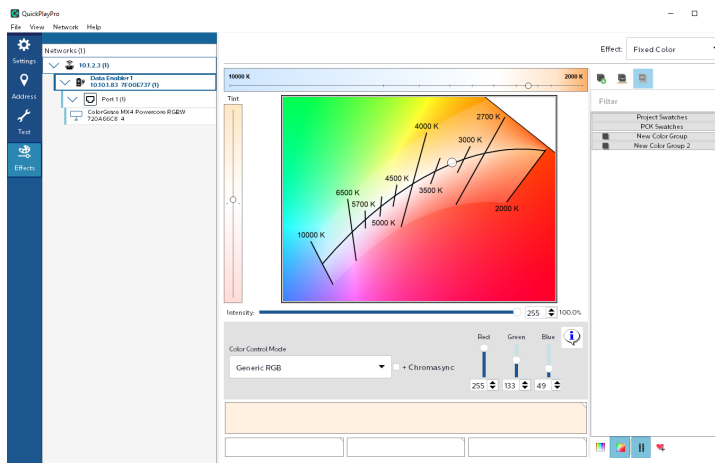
QuickPlayPro

File View Network Help

Settings

Address

Test

Effects

Networks (1)

10.1.2.3 (1)

Data Enabler 1
10.10.1.83 7E00E737 (1)

Port 1 (1)

ColorGraze MX4 Powercore RGBW
720A66C8 4

Effect: Fixed Color

10000 K

2000 K

Tint

4000 K

2700 K

3000 K

4500 K

3500 K

6500 K

5700 K

5000 K

2000 K

10000 K

Intensity:

255

100.0%

Color Control Mode

Generic RGB

+ Chromasync

Red

Green

Blue

255

133

49

Filter

Project Swatches

PCK Swatches

New Color Group

New Color Group 2